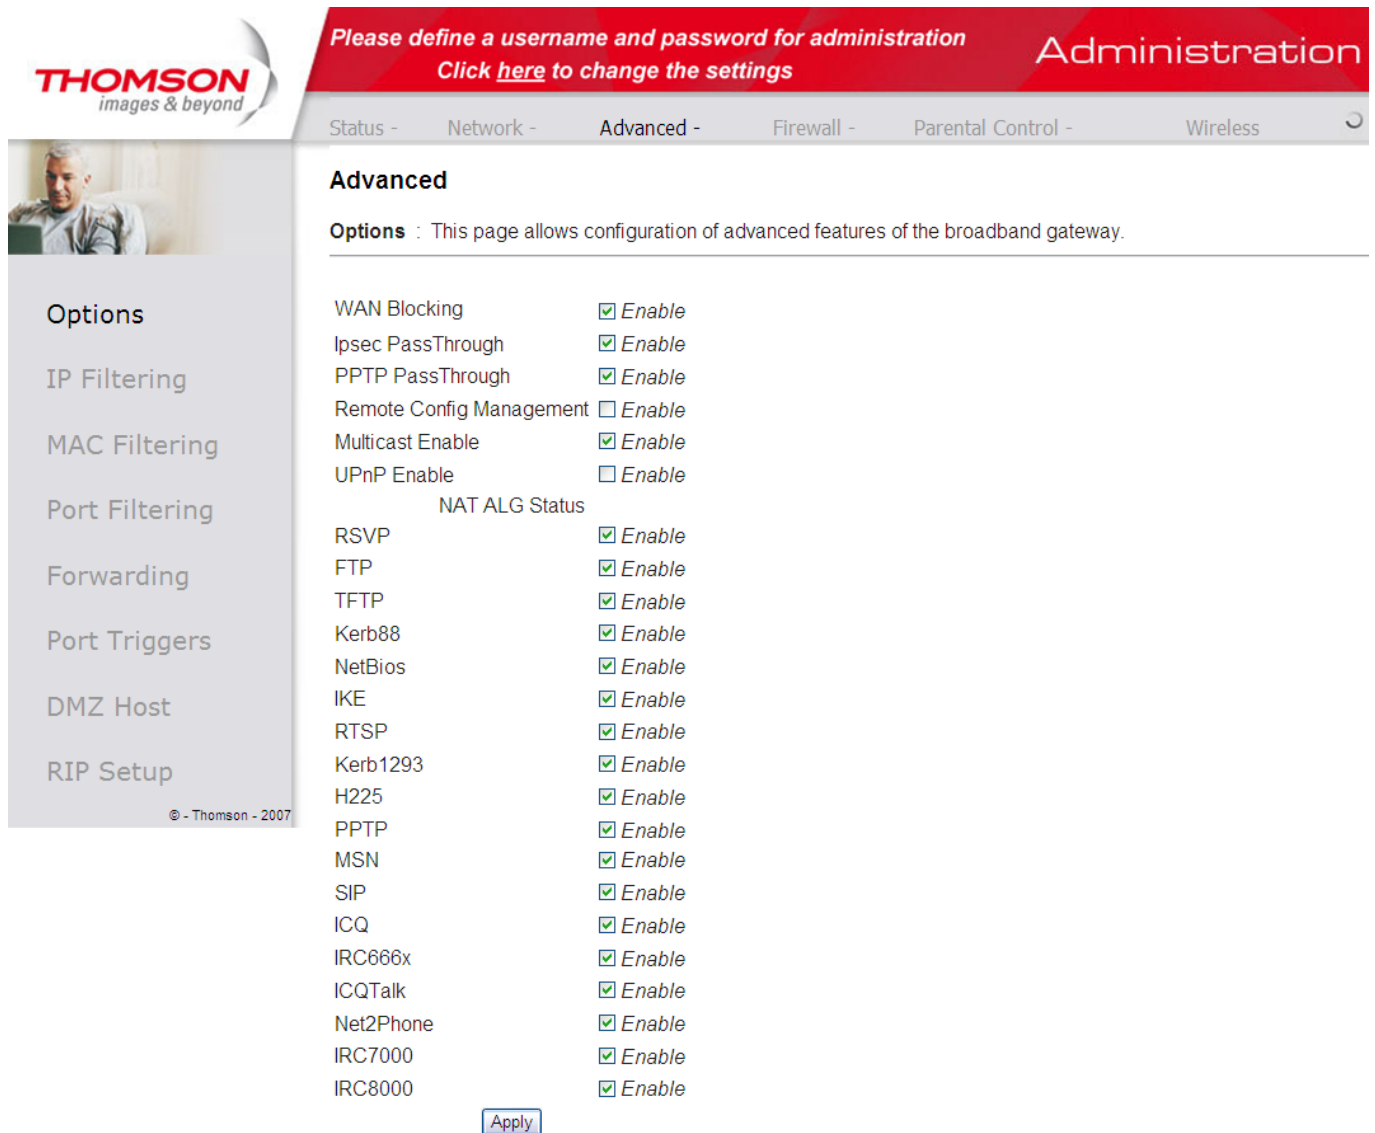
THOMSON
images & beyond

Please define a username and password for administration
Click here to change the settings

Administration

Status - Network - Advanced - Firewall - Parental Control - Wireless

Options
IP Filtering
MAC Filtering
Port Filtering
Forwarding
Port Triggers
DMZ Host
RIP Setup

© - Thomson - 2007

Advanced

Options : This page allows configuration of advanced features of the broadband gateway.

| | |
|---|---|
| WAN Blocking | ☑ Enable |
| Ipsec PassThrough | ☑ Enable |
| PPTP PassThrough | ☑ Enable |
| Remote Config Management | ☐ Enable |
| Multicast Enable | ☑ Enable |
| UPnP Enable | ☐ Enable |
| NAT ALG Status | |
| RSVP | ☑ Enable |
| FTP | ☑ Enable |
| TFTP | ☑ Enable |
| Kerb88 | ☑ Enable |
| NetBios | ☑ Enable |
| IKE | ☑ Enable |
| RTSP | ☑ Enable |
| Kerb1293 | ☑ Enable |
| H225 | ☑ Enable |
| PPTP | ☑ Enable |
| MSN | ☑ Enable |
| SIP | ☑ Enable |
| ICQ | ☑ Enable |
| IRC666x | ☑ Enable |
| ICQTalk | ☑ Enable |
| Net2Phone | ☑ Enable |
| IRC7000 | ☑ Enable |
| IRC8000 | ☑ Enable |

Apply